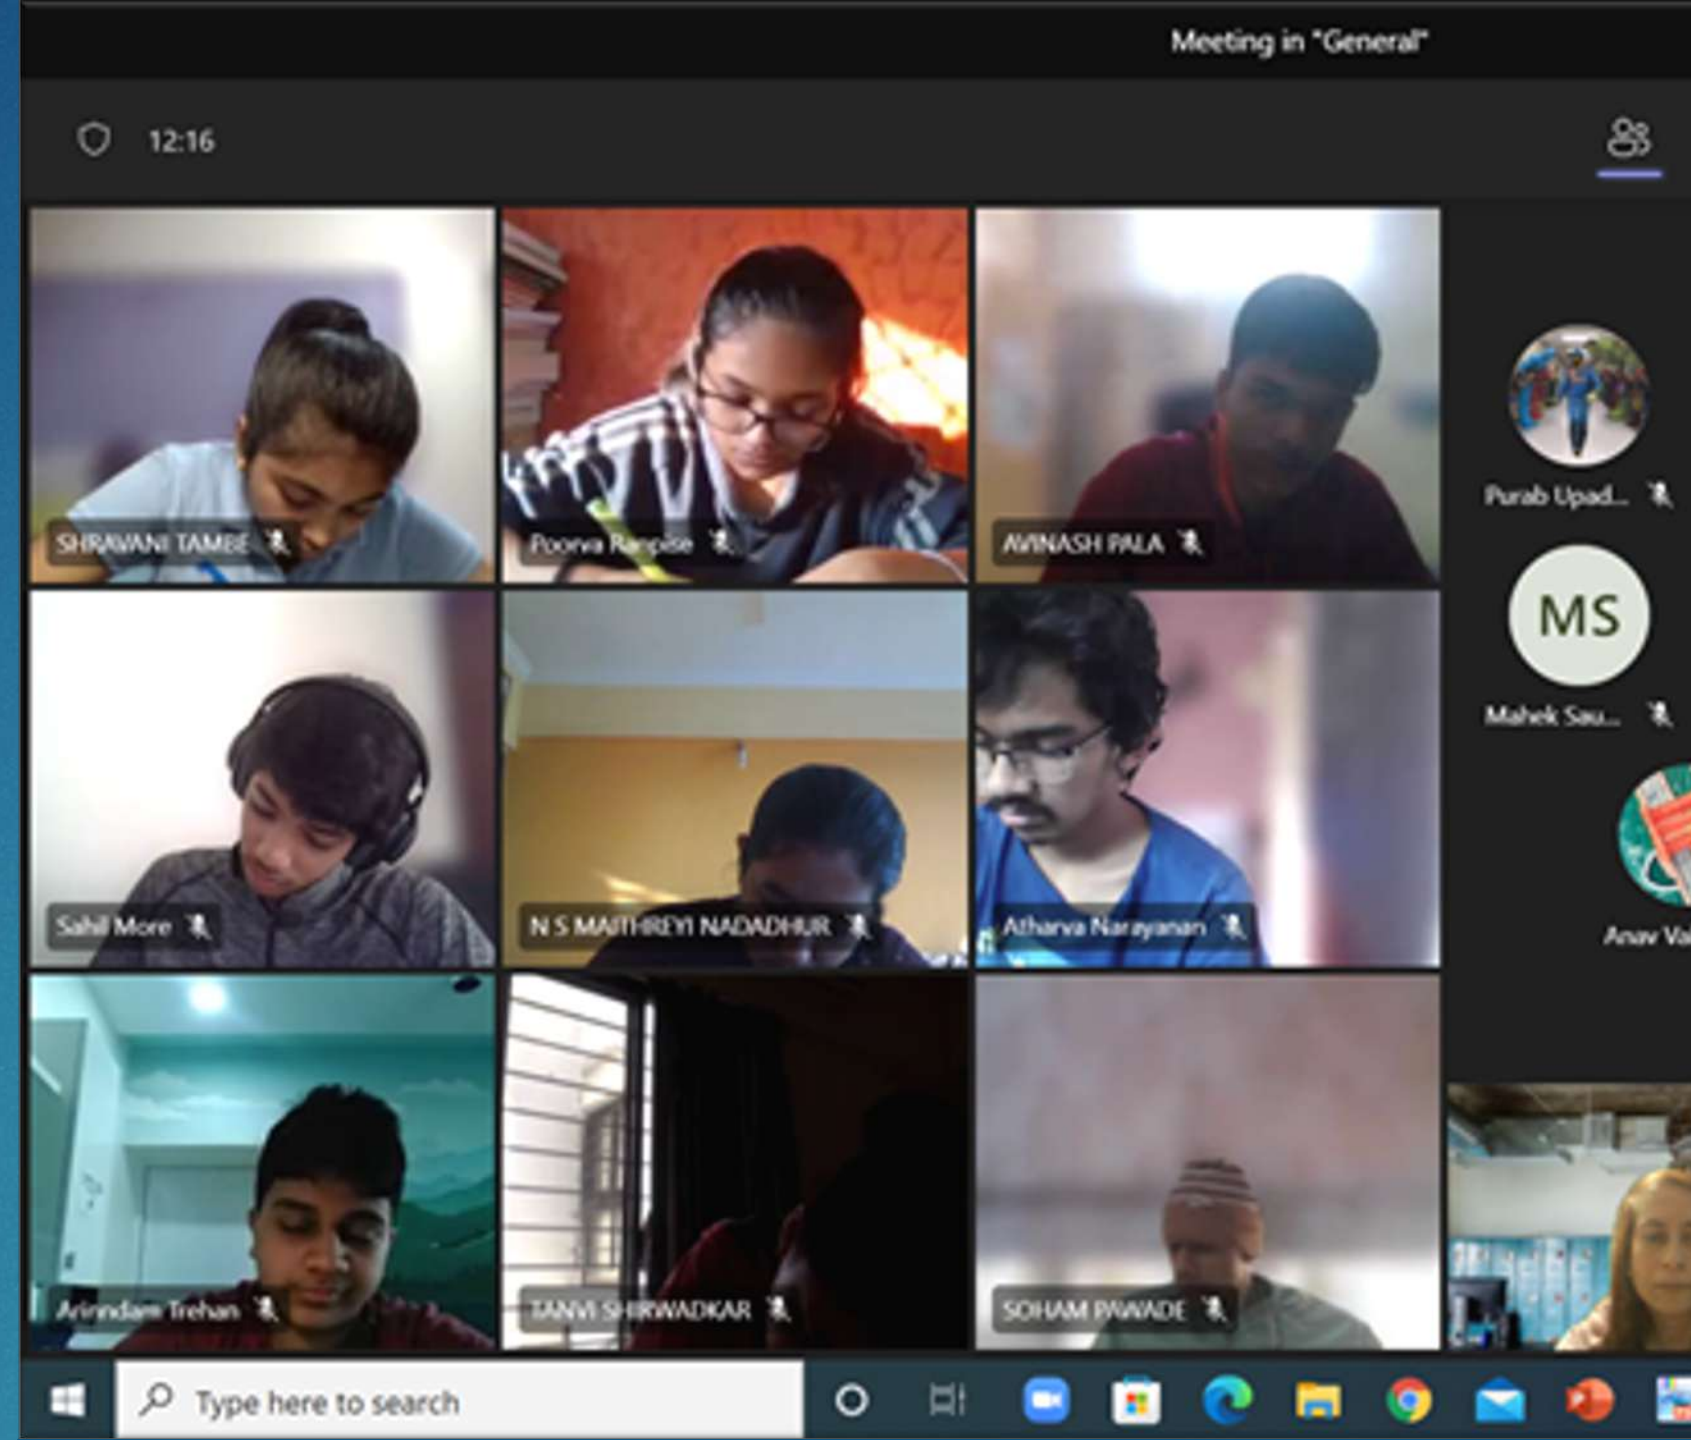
Meeting in "General"

12:16

SHRAVANI TAMBE

Poorva Ranpise

AVINASH PALA

Purab Upad...

MS

Mahek Sau...

Sahil More

N S MAITHREYI NADADHUR

Atharva Narayanan

Anav Va

Arindam Trehan

TANVI SHIRWADKAR

SOHAM PAWADE

Type here to search